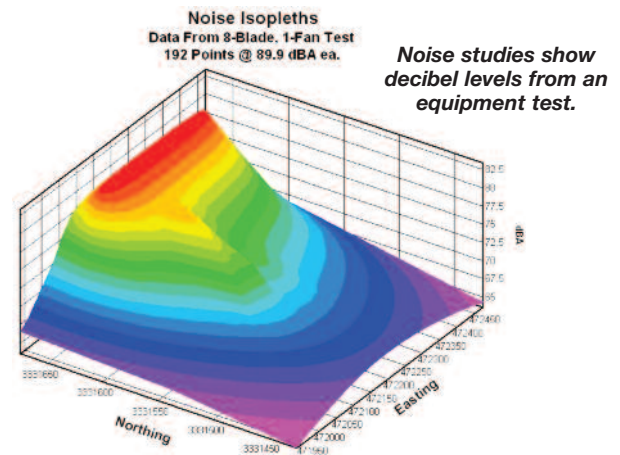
Noise Isopleths
Data From 8-Blade, 1-Fan Test
192 Points @ 89.9 dBA ea.

Noise studies show decibel levels from an equipment test.

82.5
80
77.5
75
72.5
70
67.5
65
dBA

3331650
3331600
3331550
3331500
3331450
Northing

472450
472400
472350
472300
472250
472200
472150
472100
472050
472000
471950
Easting